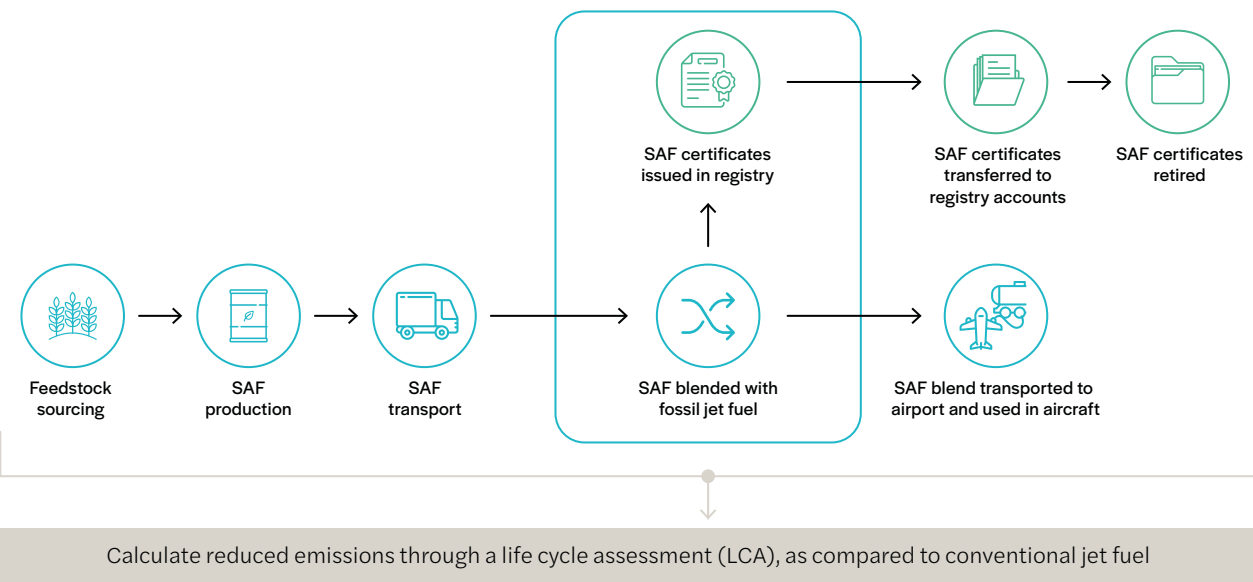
SAF certificates issued in registry

SAF certificates transferred to registry accounts

SAF certificates retired

Feedstock sourcing

SAF production

SAF transport

SAF blended with fossil jet fuel

SAF blend transported to airport and used in aircraft

Calculate reduced emissions through a life cycle assessment (LCA), as compared to conventional jet fuel